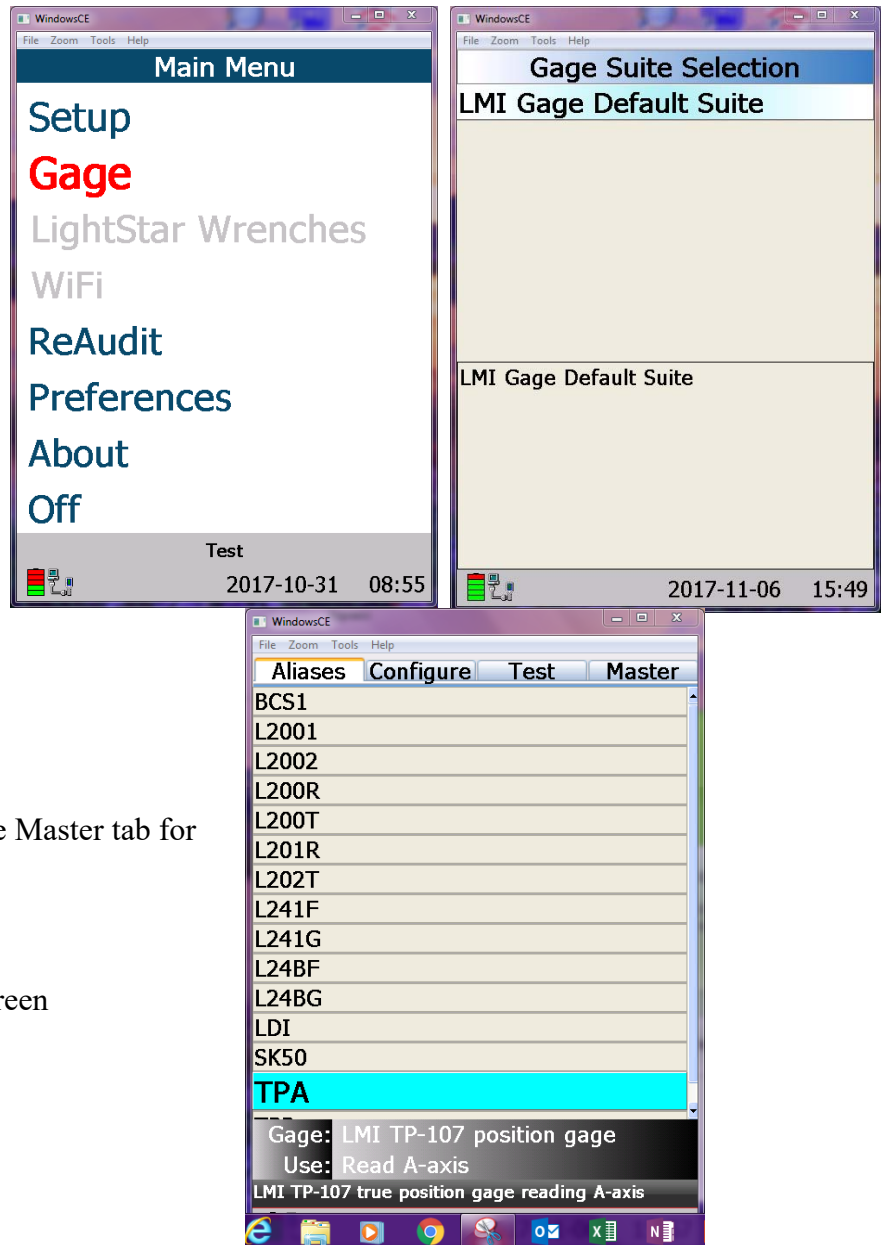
WindowsCE

File Zoom Tools Help

Main Menu

Setup

Gage

LightStar Wrenches

WiFi

ReAudit

Preferences

About

Off

Test

2017-10-31 08:55

WindowsCE

File Zoom Tools Help

Gage Suite Selection

LMI Gage Default Suite

LMI Gage Default Suite

2017-11-06 15:49

e Master tab for

reen

WindowsCE

File Zoom Tools Help

| Aliases | Configure | Test | Master |
|---|---|---|---|

BCS1
L2001
L2002
L200R
L200T
L201R
L202T
L241F
L241G
L24BF
L24BG
LDI
SK50
TPA
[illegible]

Gage: LMI TP-107 position gage
Use: Read A-axis
LMI TP-107 true position gage reading A-axis